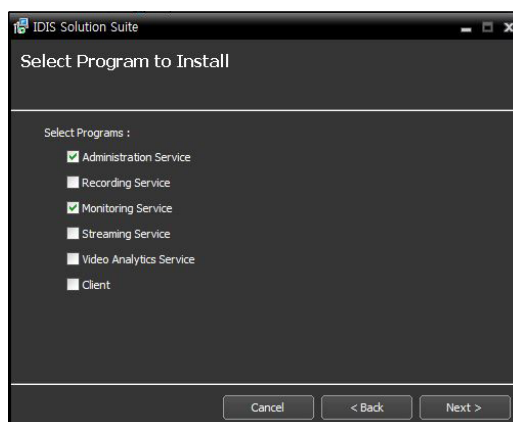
IDIS Solution Suite

Select Program to Install

Select Programs :

Administration Service

Recording Service

Monitoring Service

Streaming Service

Video Analytics Service

Client

Cancel
< Back
Next >